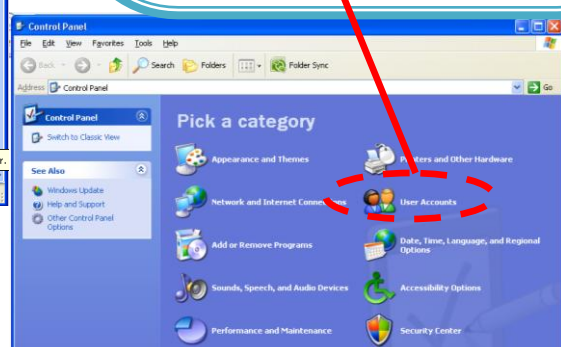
Control Panel

File Edit View Favorites Tools Help

Back Search Folders Folder Sync

Address Control Panel

Go

Control Panel

Switch to Classic View

See Also

Windows Update

Help and Support

Other Control Panel Options

Pick a category

Appearance and Themes

Printers and Other Hardware

Network and Internet Connections

User Accounts

Add or Remove Programs

Date, Time, Language, and Regional Options

Sounds, Speech, and Audio Devices

Accessibility Options

Performance and Maintenance

Security Center